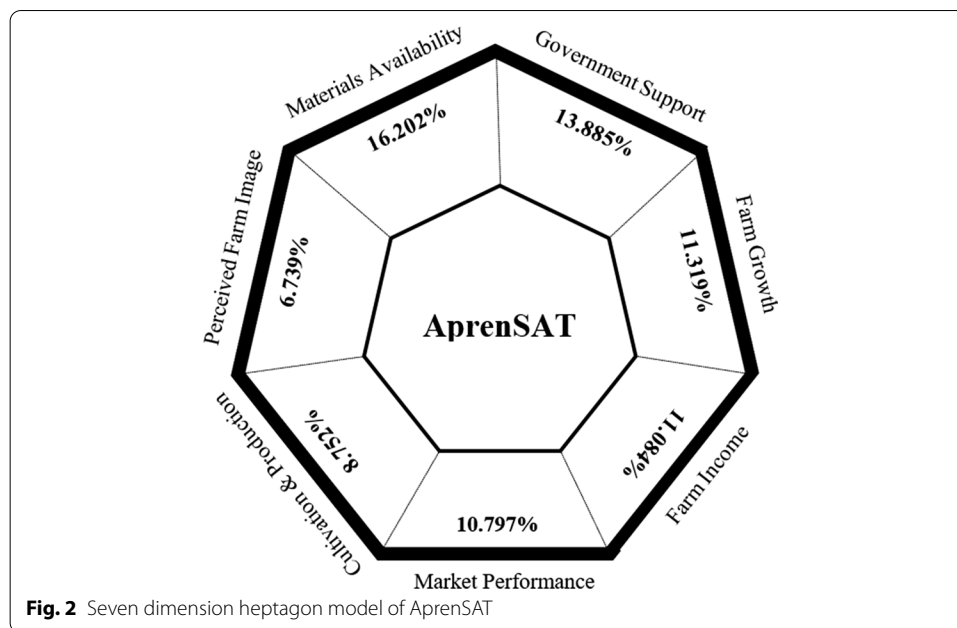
Materials Availability
16.202%
Government Support
13.885%
Farm Growth
11.319%
Farm Income
11.084%
Market Performance
10.797%
Cultivation & Production
8.752%
Perceived Farm Image
6.739%
AprenSAT

**Fig. 2** Seven dimension heptagon model of AprenSAT